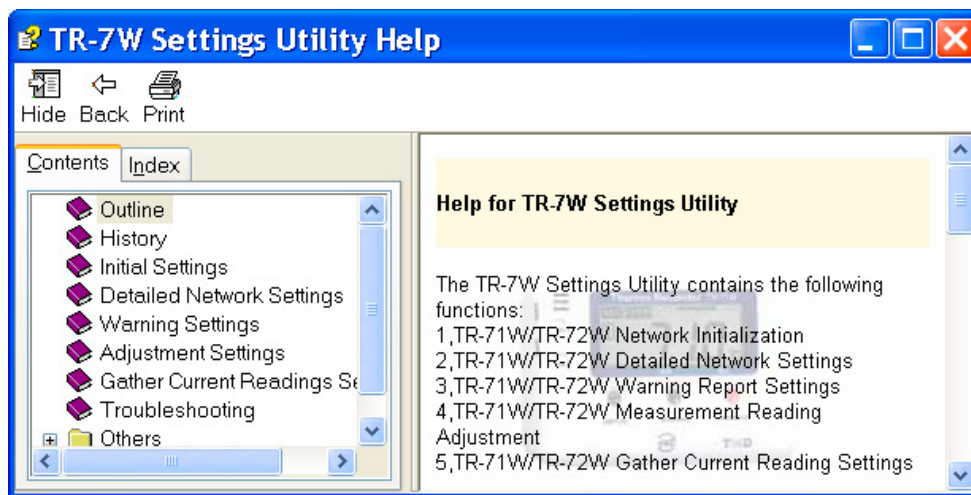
TR-7W Settings Utility Help

Hide Back Print

Contents Index

Outline
History
Initial Settings
Detailed Network Settings
Warning Settings
Adjustment Settings
Gather Current Readings Se
Troubleshooting
Others

Help for TR-7W Settings Utility

The TR-7W Settings Utility contains the following functions:
1,TR-71W/TR-72W Network Initialization
2,TR-71W/TR-72W Detailed Network Settings
3,TR-71W/TR-72W Warning Report Settings
4,TR-71W/TR-72W Measurement Reading Adjustment
5,TR-71W/TR-72W Gather Current Reading Settings